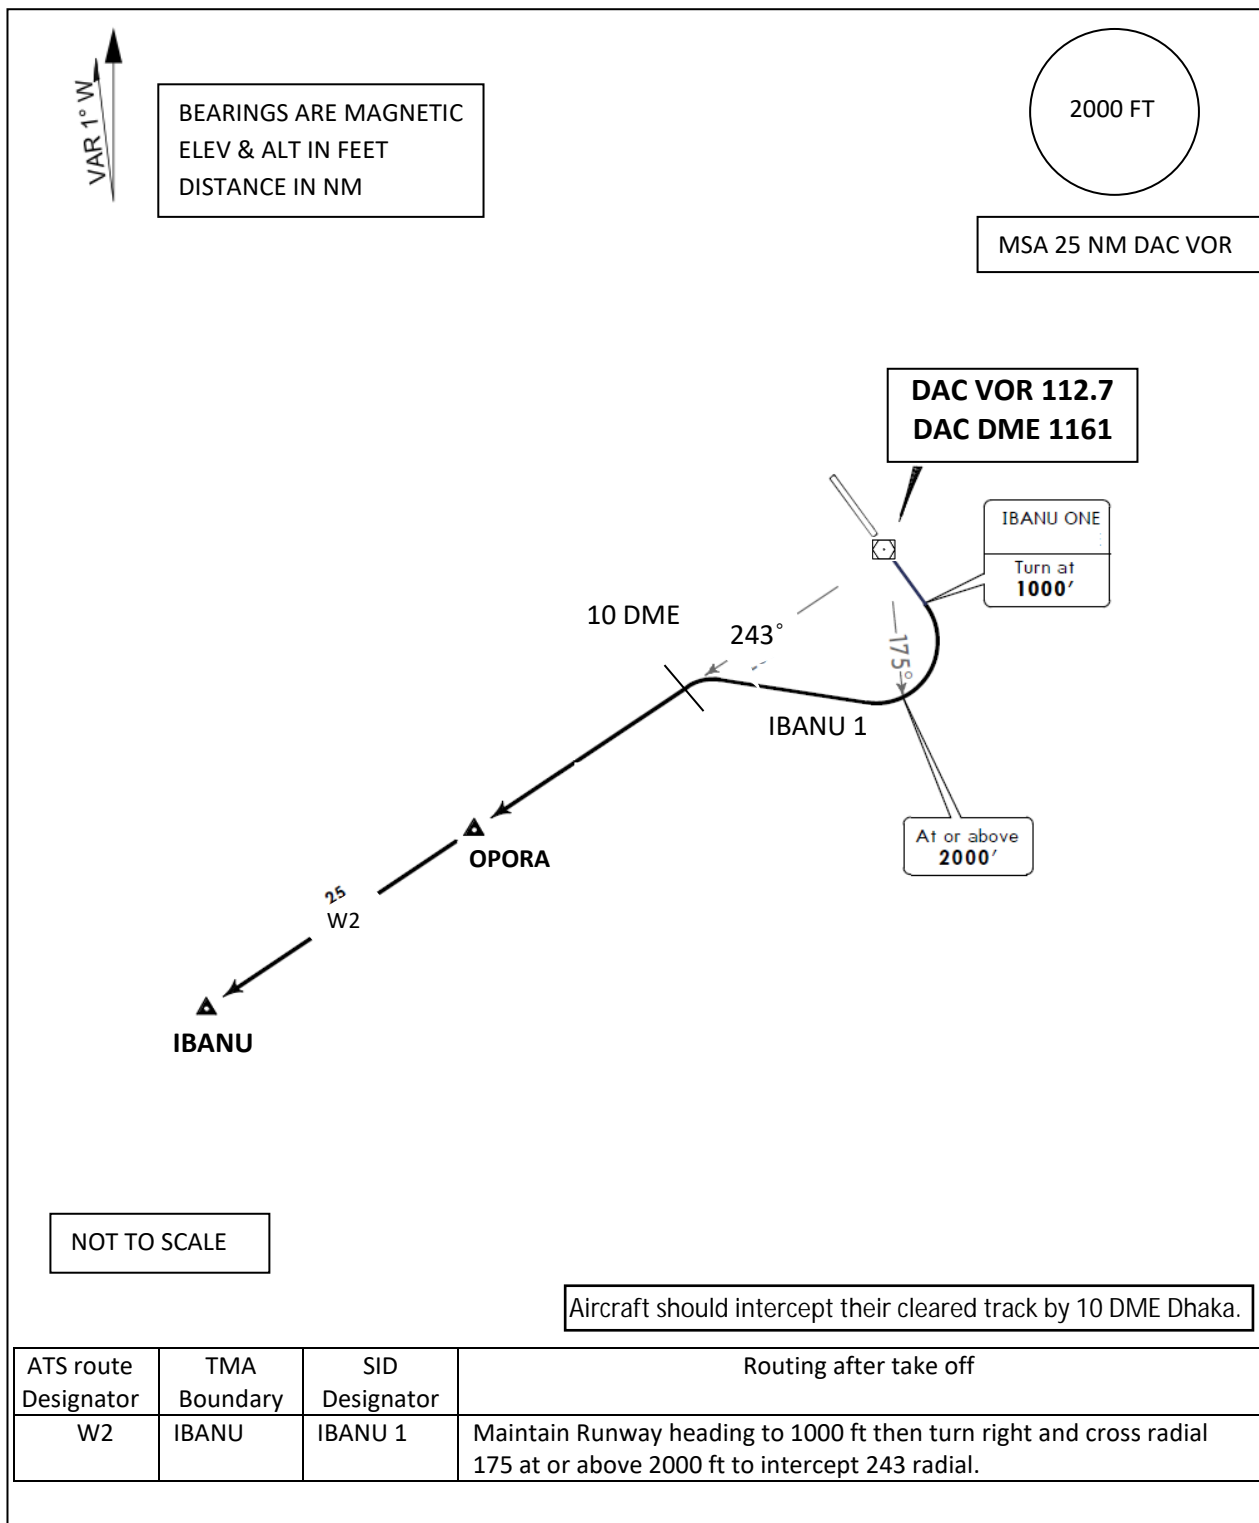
VAR 1° W

BEARINGS ARE MAGNETIC
ELEV & ALT IN FEET
DISTANCE IN NM

2000 FT

MSA 25 NM DAC VOR

DAC VOR 112.7
DAC DME 1161

IBANU ONE

Turn at
1000′

10 DME

243˚

175°

IBANU 1

At or above
2000′

OPORA

25
W2

IBANU

NOT TO SCALE

Aircraft should intercept their cleared track by 10 DME Dhaka.

| ATS route Designator | TMA Boundary | SID Designator | Routing after take off |
|---|---|---|---|
| W2 | IBANU | IBANU 1 | Maintain Runway heading to 1000 ft then turn right and cross radial 175 at or above 2000 ft to intercept 243 radial. |